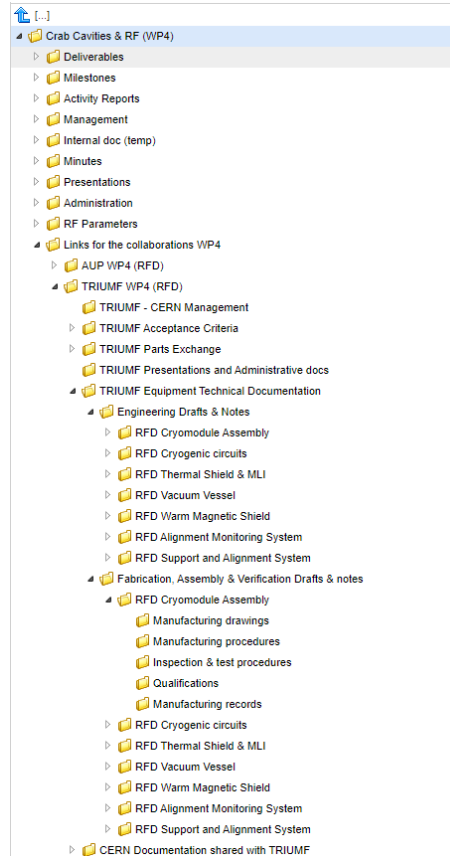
[...]
Crab Cavities & RF (WP4)
Deliverables
Milestones
Activity Reports
Management
Internal doc (temp)
Minutes
Presentations
Administration
RF Parameters
Links for the collaborations WP4
AUP WP4 (RFD)
TRIUMF WP4 (RFD)
TRIUMF - CERN Management
TRIUMF Acceptance Criteria
TRIUMF Parts Exchange
TRIUMF Presentations and Administrative docs
TRIUMF Equipment Technical Documentation
Engineering Drafts & Notes
RFD Cryomodule Assembly
RFD Cryogenic circuits
RFD Thermal Shield & MLI
RFD Vacuum Vessel
RFD Warm Magnetic Shield
RFD Alignment Monitoring System
RFD Support and Alignment System
Fabrication, Assembly & Verification Drafts & notes
RFD Cryomodule Assembly
Manufacturing drawings
Manufacturing procedures
Inspection & test procedures
Qualifications
Manufacturing records
RFD Cryogenic circuits
RFD Thermal Shield & MLI
RFD Vacuum Vessel
RFD Warm Magnetic Shield
RFD Alignment Monitoring System
RFD Support and Alignment System
CERN Documentation shared with TRIUMF